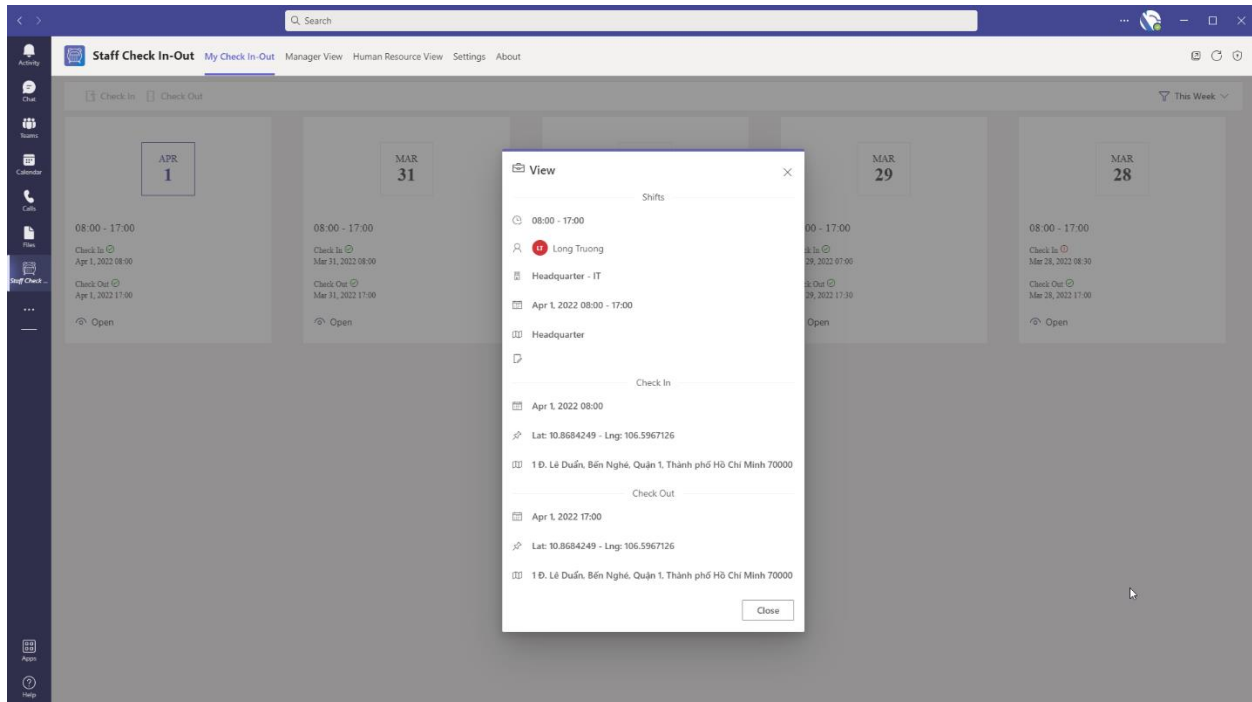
Search

Activity
Chat
Teams
Calendar
Calls
Files
Staff Check ...
...
Apps
Help

Staff Check In-Out My Check In-Out Manager View Human Resource View Settings About

Check In Check Out

This Week

APR
1

08:00 - 17:00
Check In
Apr 1, 2022 08:00
Check Out
Apr 1, 2022 17:00
Open

MAR
31

08:00 - 17:00
Check In
Mar 31, 2022 08:00
Check Out
Mar 31, 2022 17:00
Open

MAR
29

00 - 17:00
k In
29, 2022 07:00
k Out
29, 2022 17:30
Open

MAR
28

08:00 - 17:00
Check In
Mar 28, 2022 08:30
Check Out
Mar 28, 2022 17:00
Open

View

Shifts

08:00 - 17:00

LT Long Truong

Headquarter - IT

Apr 1, 2022 08:00 - 17:00

Headquarter

Check In

Apr 1, 2022 08:00

Lat: 10.8684249 - Lng: 106.5967126

1 Đ. Lê Duẩn, Bến Nghé, Quận 1, Thành phố Hồ Chí Minh 70000

Check Out

Apr 1, 2022 17:00

Lat: 10.8684249 - Lng: 106.5967126

1 Đ. Lê Duẩn, Bến Nghé, Quận 1, Thành phố Hồ Chí Minh 70000

Close